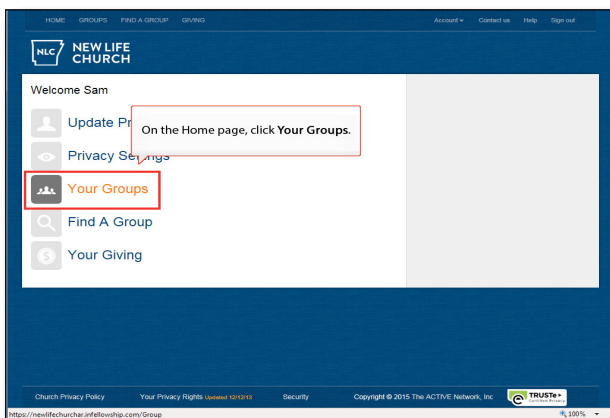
HOME GROUPS FIND A GROUP GIVING

Account ▾ Contact us Help Sign out

NLC NEW LIFE CHURCH

Welcome Sam

Update Pr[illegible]

On the Home page, click **Your Groups**.

Privacy Se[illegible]ngs

Your Groups

Find A Group

Your Giving

Church Privacy Policy Your Privacy Rights Updated 12/12/13 Security Copyright © 2015 The ACTIVE Network, Inc TRUSTe Certified Privacy

https://newlifechurchar.infellowship.com/Group

100%